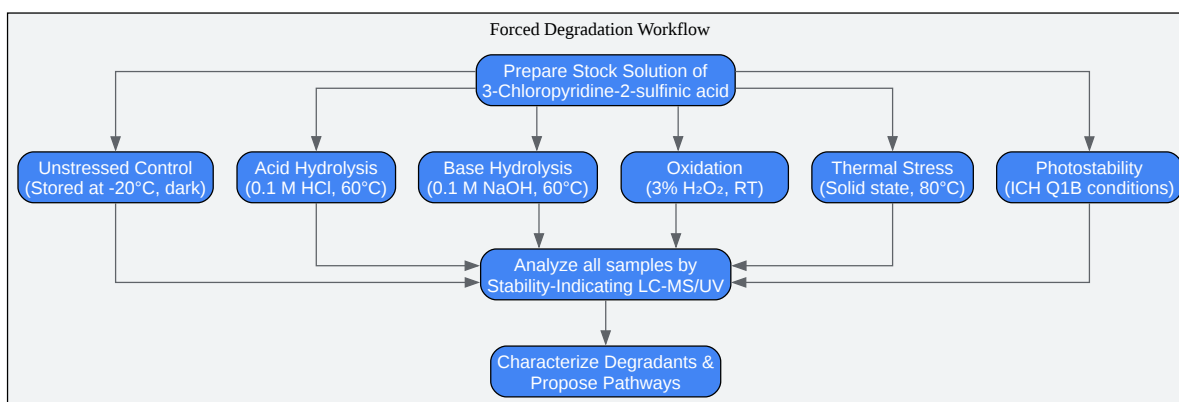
Forced Degradation Workflow

Prepare Stock Solution of 3-Chloropyridine-2-sulfinic acid

Unstressed Control (Stored at -20°C, dark)

Acid Hydrolysis (0.1 M HCl, 60°C)

Base Hydrolysis (0.1 M NaOH, 60°C)

Oxidation (3% $H_2O_2$, RT)

Thermal Stress (Solid state, 80°C)

Photostability (ICH Q1B conditions)

Analyze all samples by Stability-Indicating LC-MS/UV

Characterize Degradants & Propose Pathways